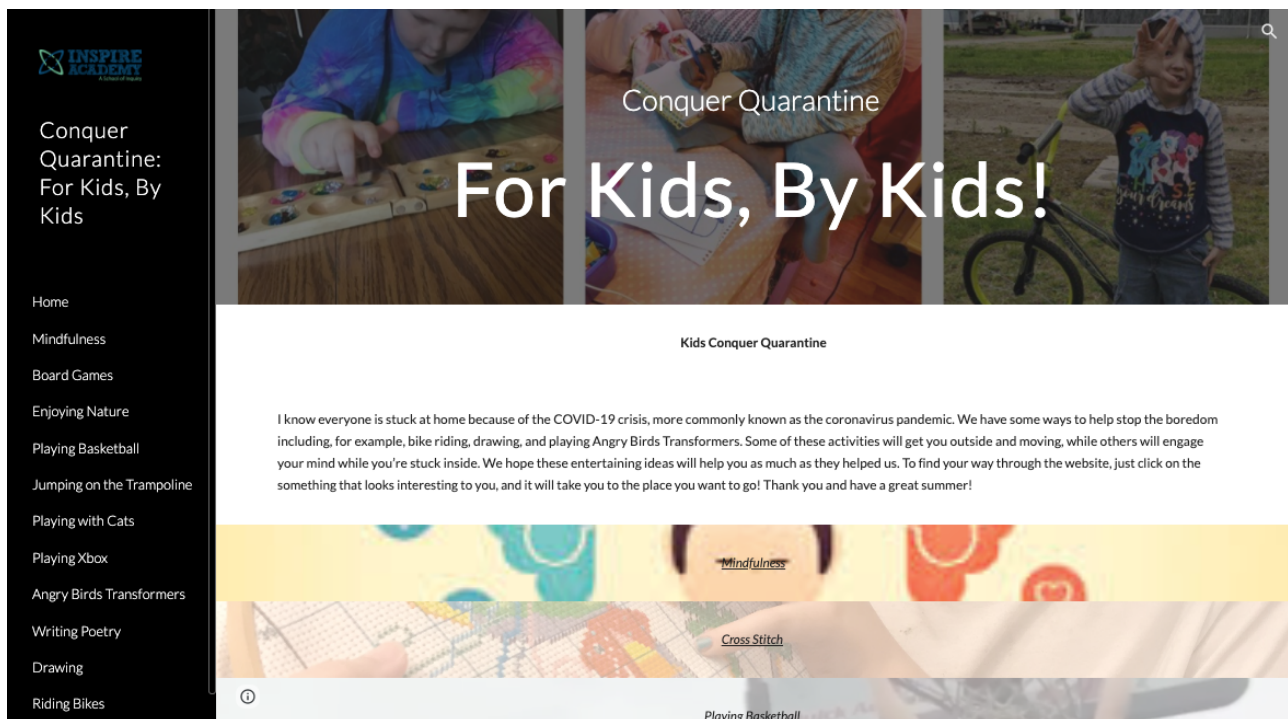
INSPIRE ACADEMY
A School of Inquiry

Conquer Quarantine: For Kids, By Kids

Home

Mindfulness

Board Games

Enjoying Nature

Playing Basketball

Jumping on the Trampoline

Playing with Cats

Playing Xbox

Angry Birds Transformers

Writing Poetry

Drawing

Riding Bikes

Conquer Quarantine

For Kids, By Kids!

Kids Conquer Quarantine

I know everyone is stuck at home because of the COVID-19 crisis, more commonly known as the coronavirus pandemic. We have some ways to help stop the boredom including, for example, bike riding, drawing, and playing Angry Birds Transformers. Some of these activities will get you outside and moving, while others will engage your mind while you're stuck inside. We hope these entertaining ideas will help you as much as they helped us. To find your way through the website, just click on the something that looks interesting to you, and it will take you to the place you want to go! Thank you and have a great summer!

Mindfulness

Cross Stitch

Playing Basketball